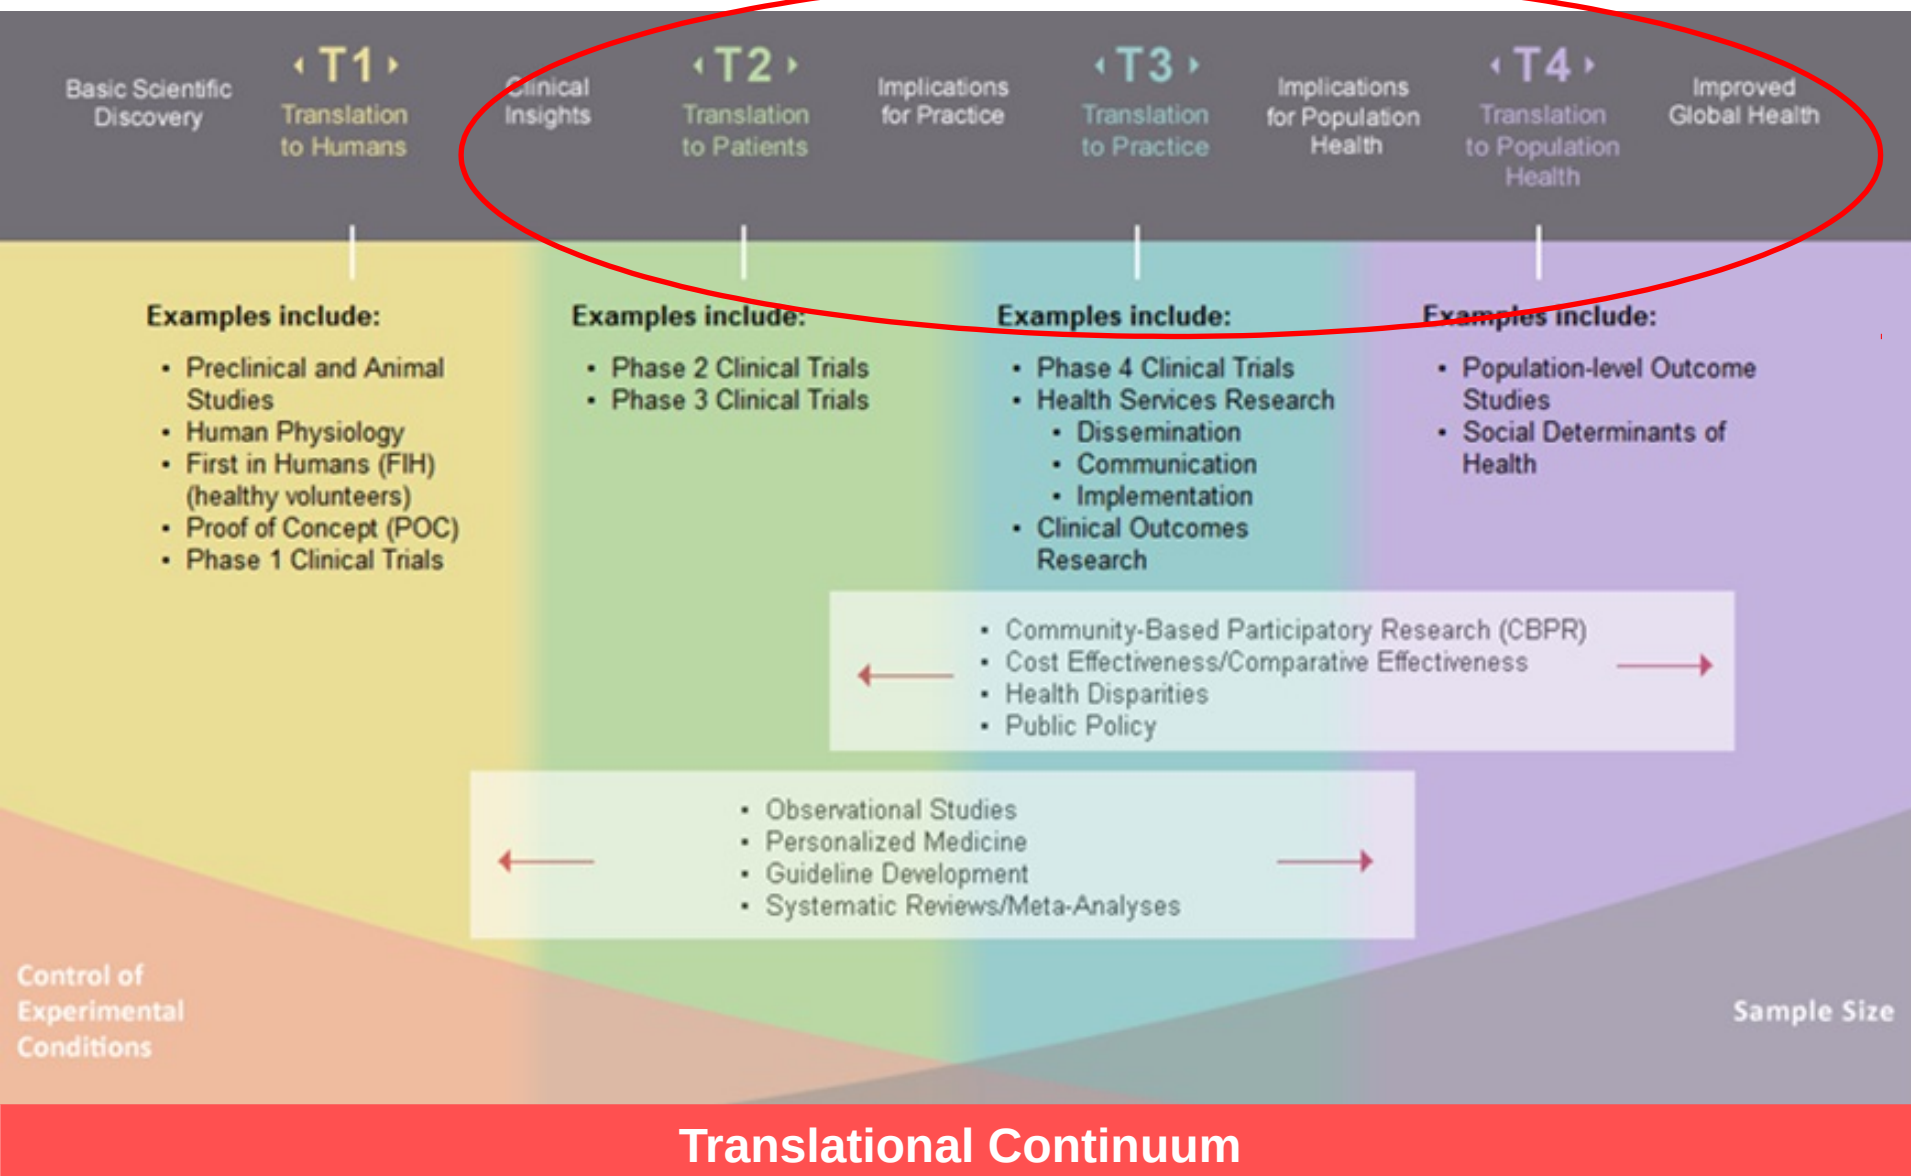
Basic Scientific Discovery

T1

Translation to Humans

Clinical Insights

T2

Translation to Patients

Implications for Practice

T3

Translation to Practice

Implications for Population Health

T4

Translation to Population Health

Improved Global Health

Examples include:

- Preclinical and Animal Studies
- Human Physiology
- First in Humans (FIH) (healthy volunteers)
- Proof of Concept (POC)
- Phase 1 Clinical Trials

Examples include:

- Phase 2 Clinical Trials
- Phase 3 Clinical Trials

Examples include:

- Phase 4 Clinical Trials
- Health Services Research
  - Dissemination
  - Communication
  - Implementation
- Clinical Outcomes Research

Examples include:

- Population-level Outcome Studies
- Social Determinants of Health

- Community-Based Participatory Research (CBPR)
- Cost Effectiveness/Comparative Effectiveness
- Health Disparities
- Public Policy

- Observational Studies
- Personalized Medicine
- Guideline Development
- Systematic Reviews/Meta-Analyses

Control of Experimental Conditions

Sample Size

Translational Continuum